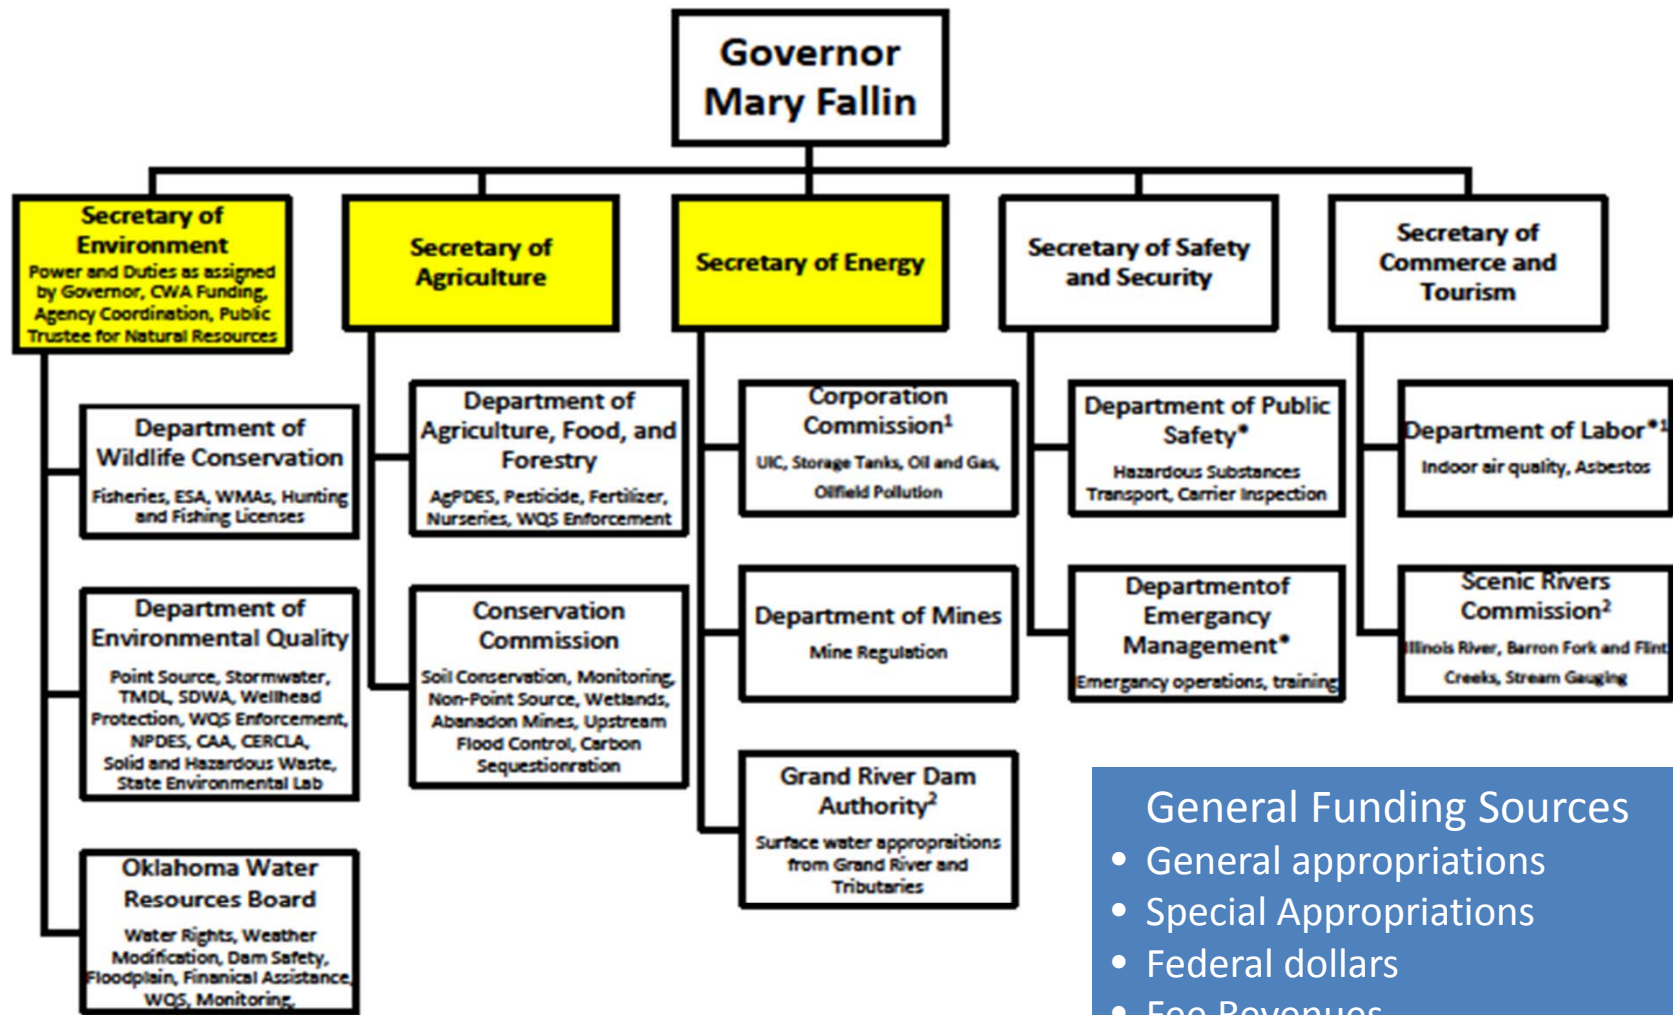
Governor
Mary Fallin

Secretary of Environment
Power and Duties as assigned by Governor, CWA Funding, Agency Coordination, Public Trustee for Natural Resources

Department of Wildlife Conservation
Fisheries, ESA, WMAs, Hunting and Fishing Licenses

Department of Environmental Quality
Point Source, Stormwater, TMDL, SDWA, Wellhead Protection, WQS Enforcement, NPDES, CAA, CERCLA, Solid and Hazardous Waste, State Environmental Lab

Oklahoma Water Resources Board
Water Rights, Weather Modification, Dam Safety, Floodplain, Finanical Assistance, WQS, Monitoring,

Secretary of Agriculture

Department of Agriculture, Food, and Forestry
AgPDES, Pesticide, Fertilizer, Nurseries, WQS Enforcement

Conservation Commission
Soil Conservation, Monitoring, Non-Point Source, Wetlands, Abanadon Mines, Upstream Flood Control, Carbon Sequestionration

Secretary of Energy

Corporation Commission$^1$
UIC, Storage Tanks, Oil and Gas, Oilfield Pollution

Department of Mines
Mine Regulation

Grand River Dam Authority$^2$
Surface water appropraitions from Grand River and Tributaries

Secretary of Safety and Security

Department of Public Safety*
Hazardous Substances Transport, Carrier Inspection

Departmentof Emergancy Management*
Emergancy operations, training

Secretary of Commerce and Tourism

Department of Labor*$^1$
Indoor air quality, Asbestos

Scenic Rivers Commission$^2$
Illinois River, Barron Fork and Flint Creeks, Stream Gauging

General Funding Sources
• General appropriations
• Special Appropriations
• Federal dollars
• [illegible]